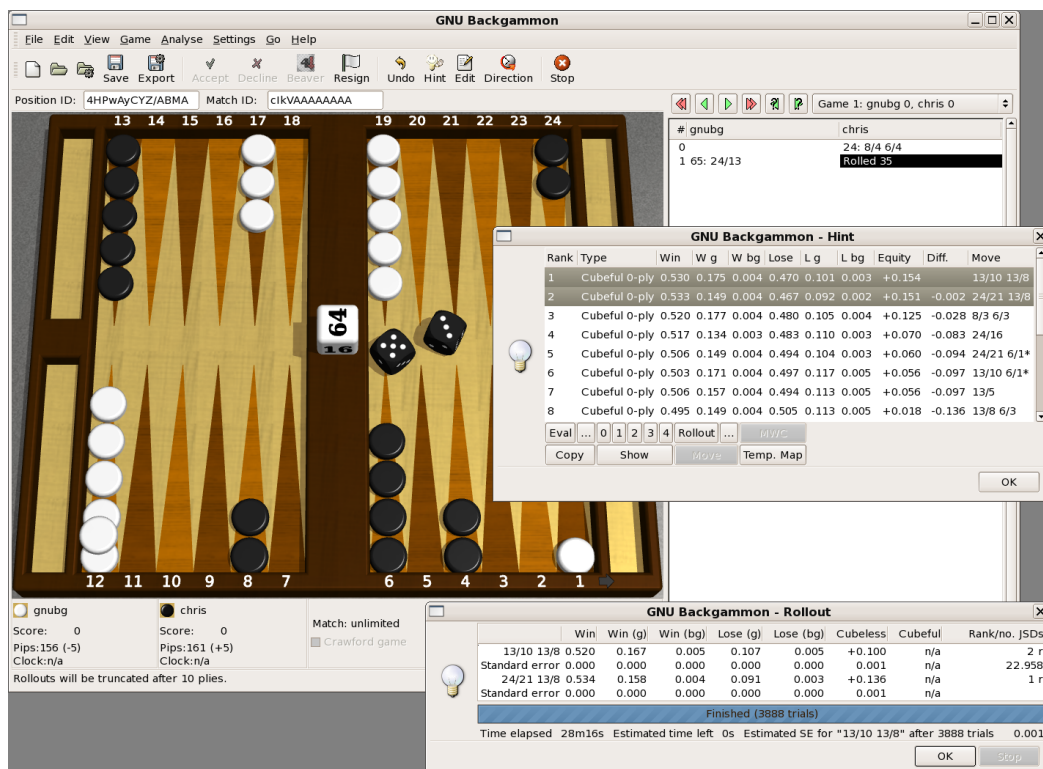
GNU Backgammon

File Edit View Game Analyse Settings Go Help

Save Export Accept Decline Beaver Resign Undo Hint Edit Direction Stop

Position ID: 4HPwAyCYZ/ABMA Match ID: cIkVAAAAAAAA

Game 1: gnubg 0, chris 0

| # | gnubg | chris |
|---|---|---|
| 0 | | 24: 8/4 6/4 |
| 1 | 65: 24/13 | Rolled 35 |

13 14 15 16 17 18 19 20 21 22 23 24

64
16

12 11 10 9 8 7 6 5 4 3 2 1

GNU Backgammon - Hint

| Rank | Type | Win | W g | W bg | Lose | L g | L bg | Equity | Diff. | Move |
|---|---|---|---|---|---|---|---|---|---|---|
| 1 | Cubeful 0-ply | 0.530 | 0.175 | 0.004 | 0.470 | 0.101 | 0.003 | +0.154 | | 13/10 13/8 |
| 2 | Cubeful 0-ply | 0.533 | 0.149 | 0.004 | 0.467 | 0.092 | 0.002 | +0.151 | -0.002 | 24/21 13/8 |
| 3 | Cubeful 0-ply | 0.520 | 0.177 | 0.004 | 0.480 | 0.105 | 0.004 | +0.125 | -0.028 | 8/3 6/3 |
| 4 | Cubeful 0-ply | 0.517 | 0.134 | 0.003 | 0.483 | 0.110 | 0.003 | +0.070 | -0.083 | 24/16 |
| 5 | Cubeful 0-ply | 0.506 | 0.149 | 0.004 | 0.494 | 0.104 | 0.003 | +0.060 | -0.094 | 24/21 6/1* |
| 6 | Cubeful 0-ply | 0.503 | 0.171 | 0.004 | 0.497 | 0.117 | 0.005 | +0.056 | -0.097 | 13/10 6/1* |
| 7 | Cubeful 0-ply | 0.506 | 0.157 | 0.004 | 0.494 | 0.113 | 0.005 | +0.056 | -0.097 | 13/5 |
| 8 | Cubeful 0-ply | 0.495 | 0.149 | 0.004 | 0.505 | 0.113 | 0.005 | +0.018 | -0.136 | 13/8 6/3 |

Eval ... 0 1 2 3 4 Rollout ... MWC
Copy Show Move Temp. Map
OK

gnubg
Score: 0
Pips:156 (-5)
Clock:n/a

chris
Score: 0
Pips:161 (+5)
Clock:n/a

Match: unlimited
Crawford game

Rollouts will be truncated after 10 plies.

GNU Backgammon - Rollout

| | Win | Win (g) | Win (bg) | Lose (g) | Lose (bg) | Cubeless | Cubeful | Rank/no. JSDs |
|---|---|---|---|---|---|---|---|---|
| 13/10 13/8 | 0.520 | 0.167 | 0.005 | 0.107 | 0.005 | +0.100 | n/a | 2 r |
| Standard error | 0.000 | 0.000 | 0.000 | 0.000 | 0.000 | 0.001 | n/a | 22.958 |
| 24/21 13/8 | 0.534 | 0.158 | 0.004 | 0.091 | 0.003 | +0.136 | n/a | 1 r |
| Standard error | 0.000 | 0.000 | 0.000 | 0.000 | 0.000 | 0.001 | n/a | |

Finished (3888 trials)

Time elapsed 28m16s Estimated time left 0s Estimated SE for "13/10 13/8" after 3888 trials 0.001

OK Stop